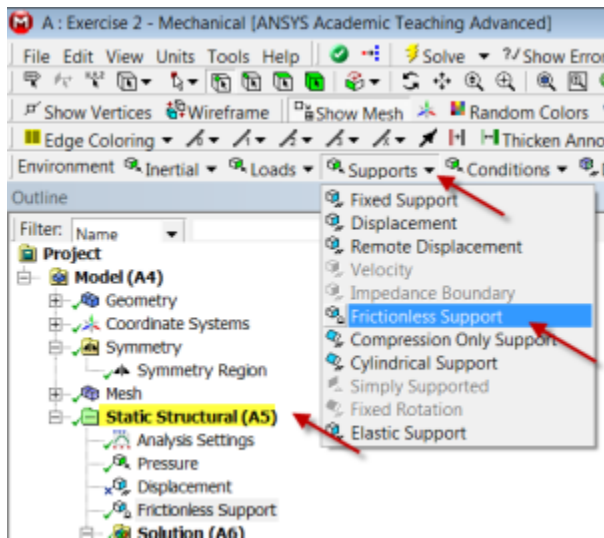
A : Exercise 2 - Mechanical [ANSYS Academic Teaching Advanced]

File Edit View Units Tools Help Solve ?/ Show Error

Show Vertices Wireframe Show Mesh Random Colors

Edge Coloring Thicken Anno

Environment Inertial Loads Supports Conditions

Outline

Filter: Name

Project
Model (A4)
Geometry
Coordinate Systems
Symmetry
Symmetry Region
Mesh
Static Structural (A5)
Analysis Settings
Pressure
Displacement
Frictionless Support
Solution (A6)

Fixed Support
Displacement
Remote Displacement
Velocity
Impedance Boundary
Frictionless Support
Compression Only Support
Cylindrical Support
Simply Supported
Fixed Rotation
Elastic Support